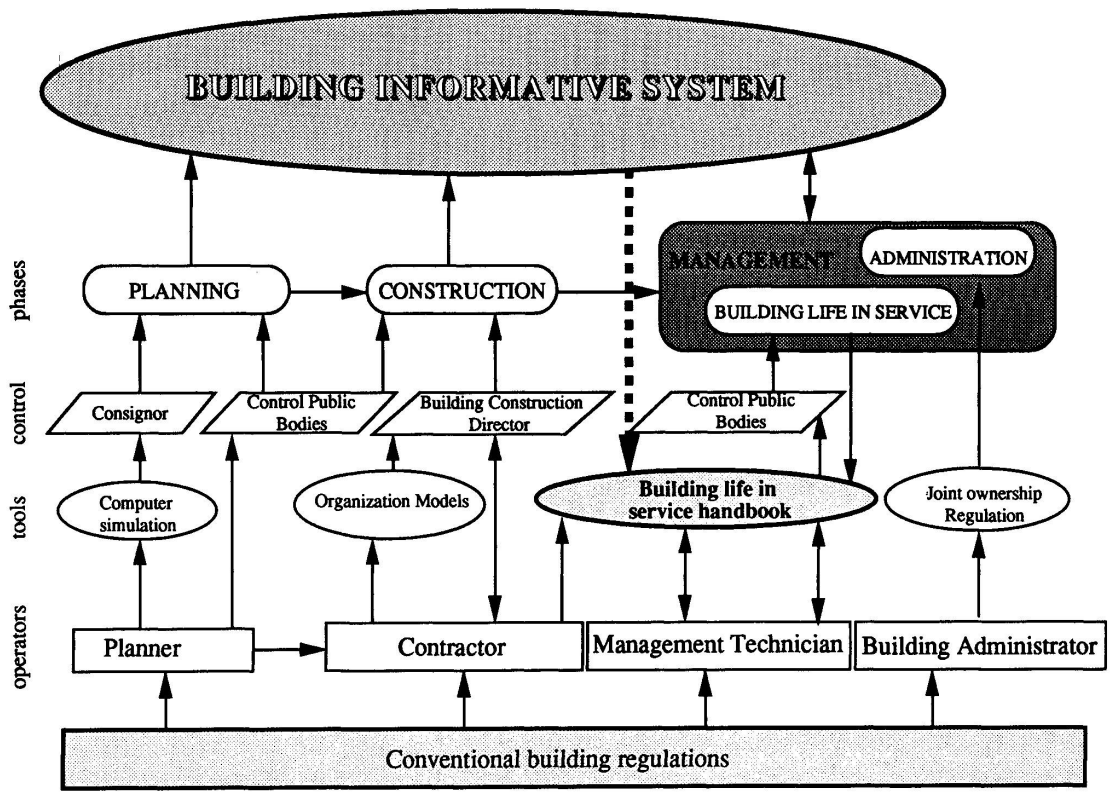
BUILDING INFORMATIVE SYSTEM

phases

PLANNING

CONSTRUCTION

MANAGEMENT

ADMINISTRATION

BUILDING LIFE IN SERVICE

control

Consignor

Control Public Bodies

Building Construction Director

Control Public Bodies

tools

Computer simulation

Organization Models

Building life in service handbook

Joint ownership Regulation

operators

Planner

Contractor

Management Technician

Building Administrator

Conventional building regulations